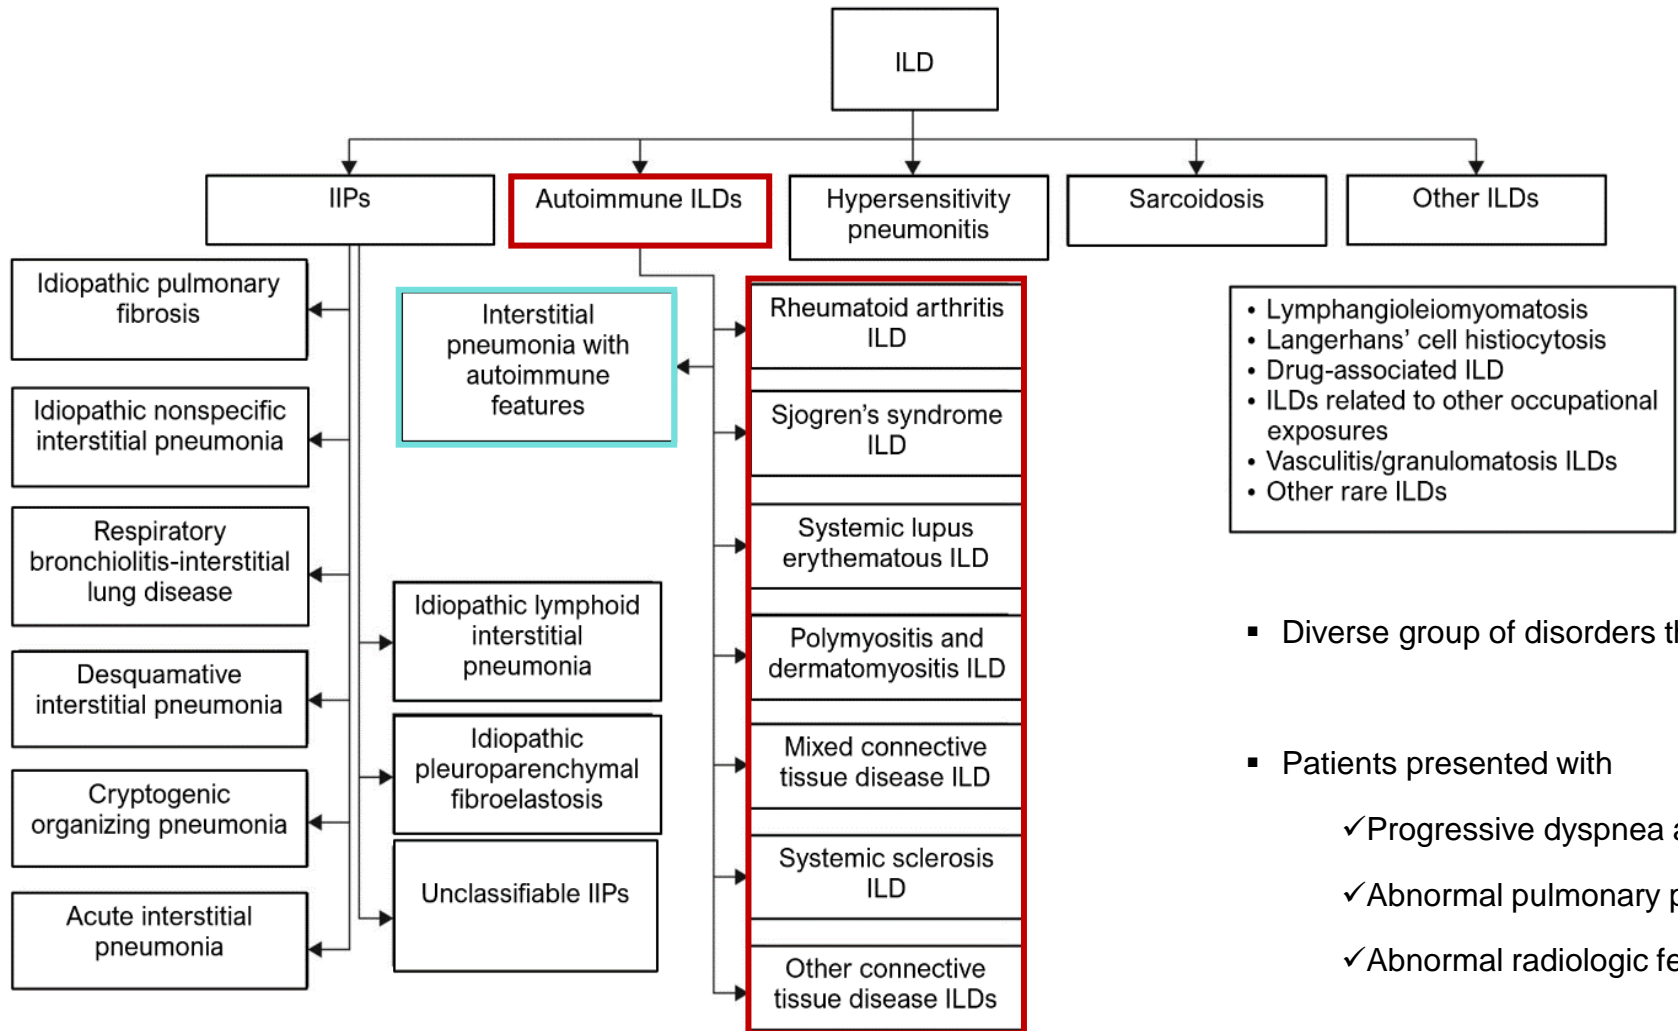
ILD

IIPs

Autoimmune ILDs

Hypersensitivity pneumonitis

Sarcoidosis

Other ILDs

Idiopathic pulmonary fibrosis

Idiopathic nonspecific interstitial pneumonia

Respiratory bronchiolitis-interstitial lung disease

Desquamative interstitial pneumonia

Cryptogenic organizing pneumonia

Acute interstitial pneumonia

Interstitial pneumonia with autoimmune features

Idiopathic lymphoid interstitial pneumonia

Idiopathic pleuroparenchymal fibroelastosis

Unclassifiable IIPs

Rheumatoid arthritis ILD

Sjogren's syndrome ILD

Systemic lupus erythematous ILD

Polymyositis and dermatomyositis ILD

Mixed connective tissue disease ILD

Systemic sclerosis ILD

Other connective tissue disease ILDs

• Lymphangioleiomyomatosis
• Langerhans' cell histiocytosis
• Drug-associated ILD
• ILDs related to other occupational exposures
• Vasculitis/granulomatosis ILDs
• Other rare ILDs

▪ Diverse group of disorders t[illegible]

▪ Patients presented with

✓Progressive dyspnea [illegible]

✓Abnormal pulmonary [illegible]

✓Abnormal radiologic fe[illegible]